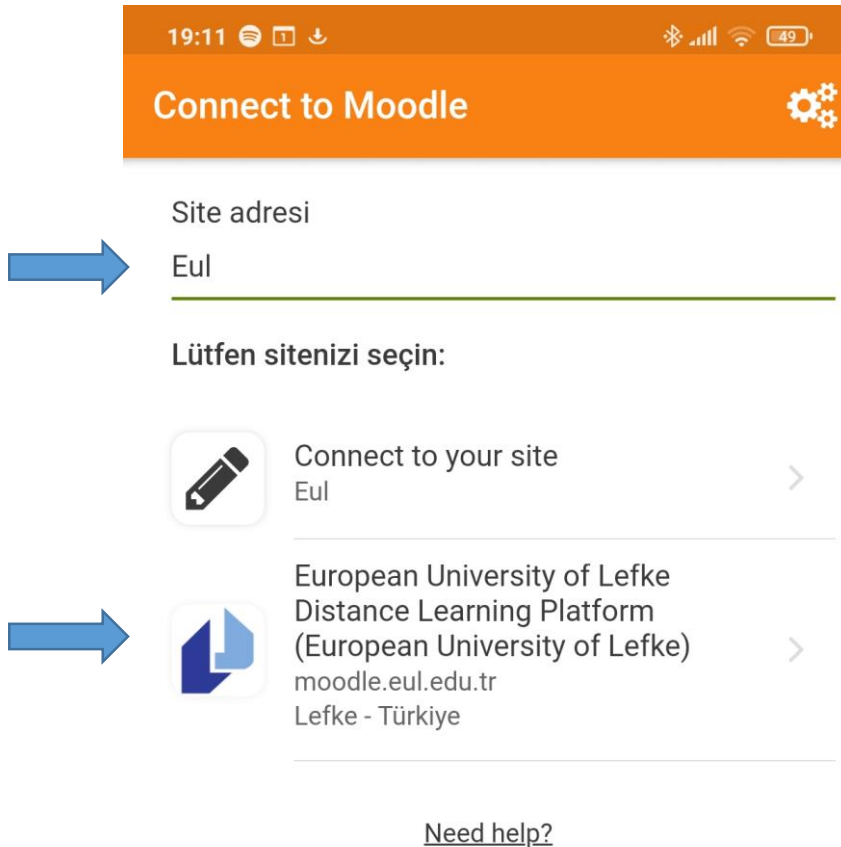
19:11 49

Connect to Moodle

Site adresi

Eul

Lütfen sitenizi seçin:

Connect to your site
Eul

European University of Lefke Distance Learning Platform (European University of Lefke)
moodle.eul.edu.tr
Lefke - Türkiye

Need help?